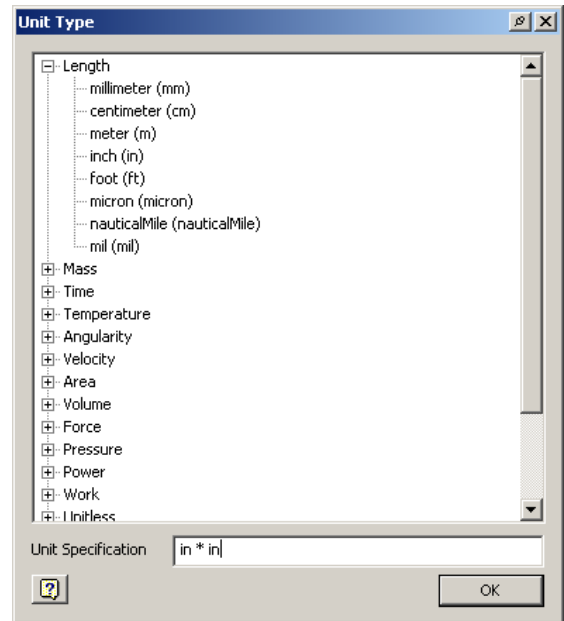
Unit Type

Length
millimeter (mm)
centimeter (cm)
meter (m)
inch (in)
foot (ft)
micron (micron)
nauticalMile (nauticalMile)
mil (mil)
Mass
Time
Temperature
Angularity
Velocity
Area
Volume
Force
Pressure
Power
Work
Unitless

Unit Specification in * in

OK